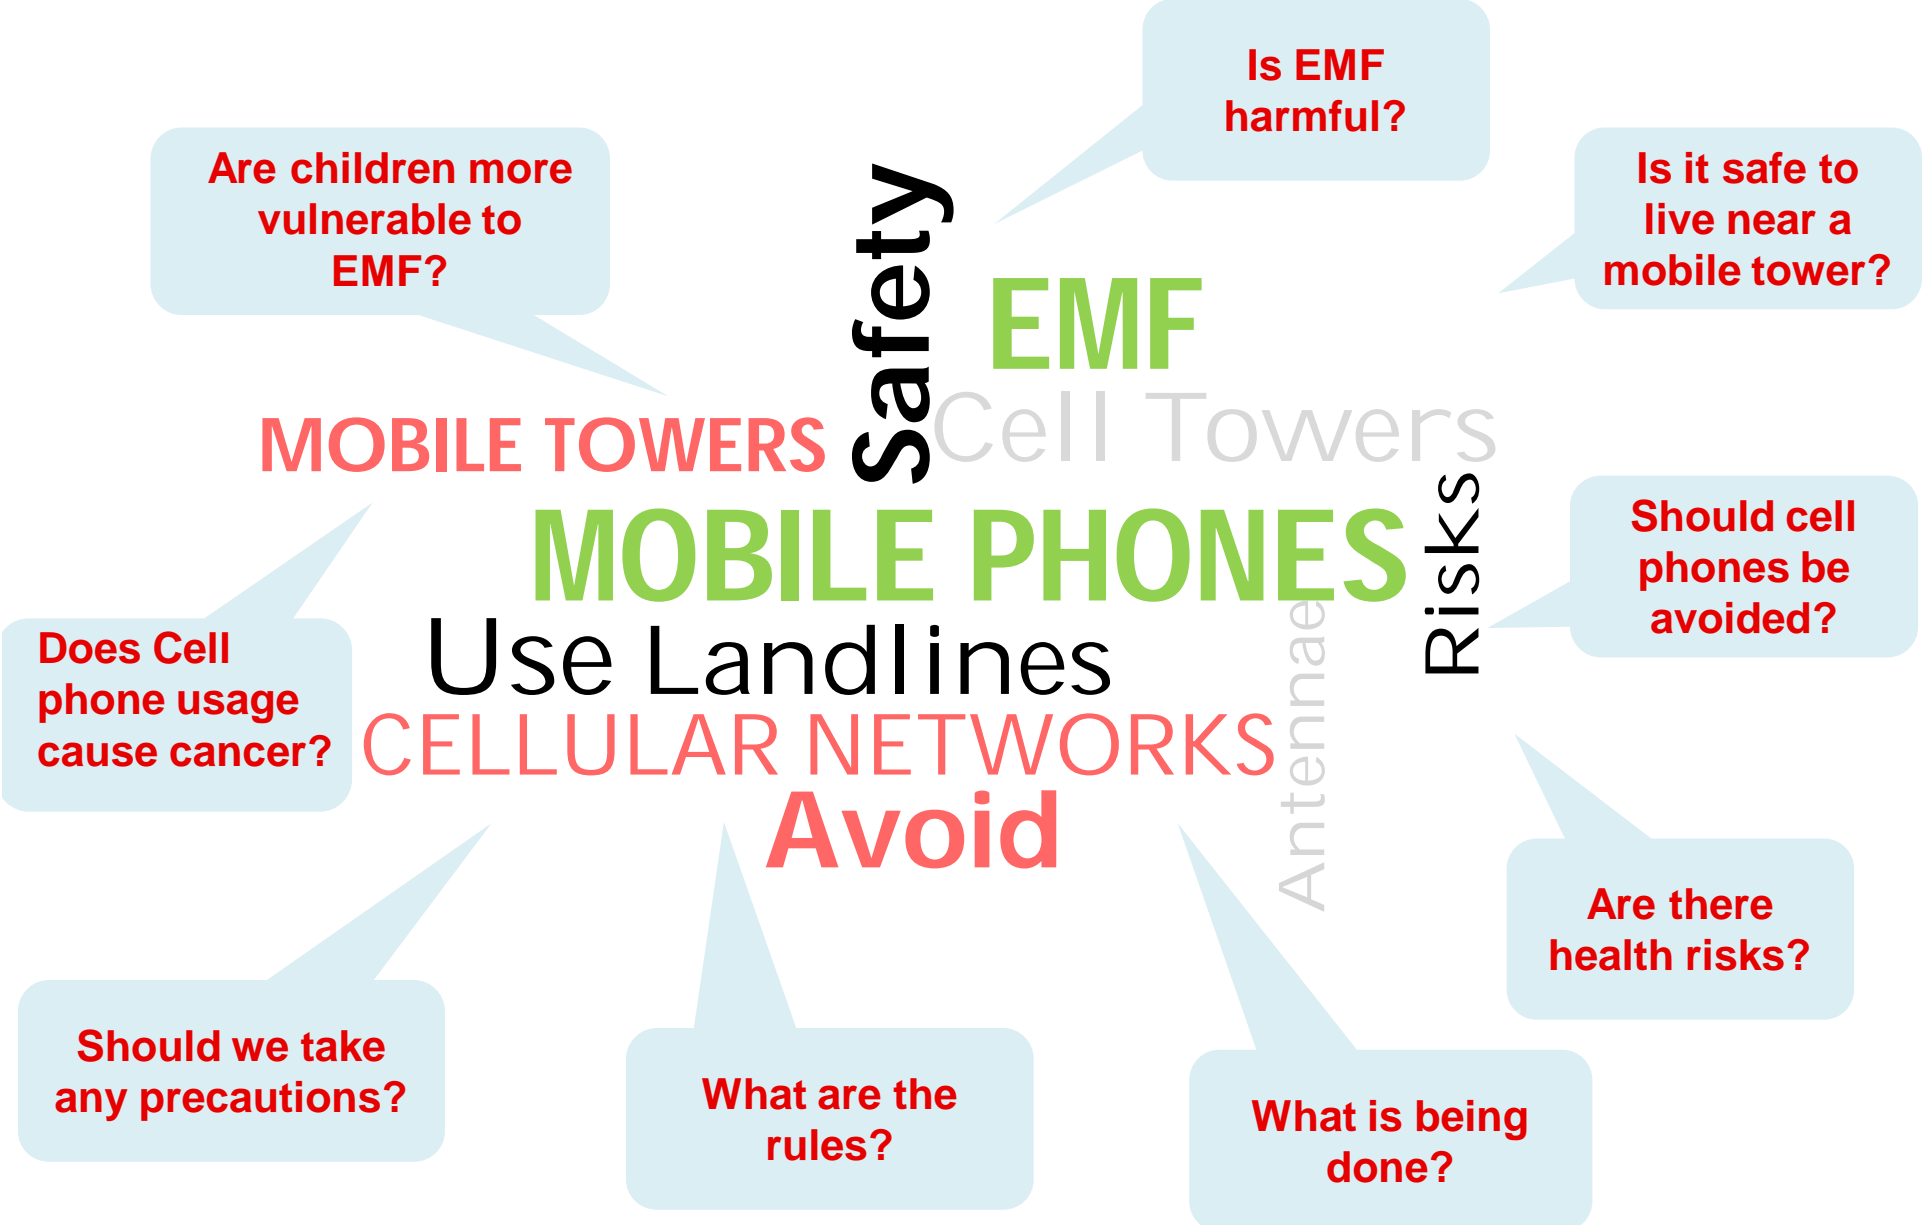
Is EMF harmful?

Are children more vulnerable to EMF?

Is it safe to live near a mobile tower?

Safety

EMF

MOBILE TOWERS

Cell Towers

MOBILE PHONES

Risks

Should cell phones be avoided?

Does Cell phone usage cause cancer?

Use Landlines

Antennae

CELLULAR NETWORKS

Avoid

Are there health risks?

Should we take any precautions?

What are the rules?

What is being done?